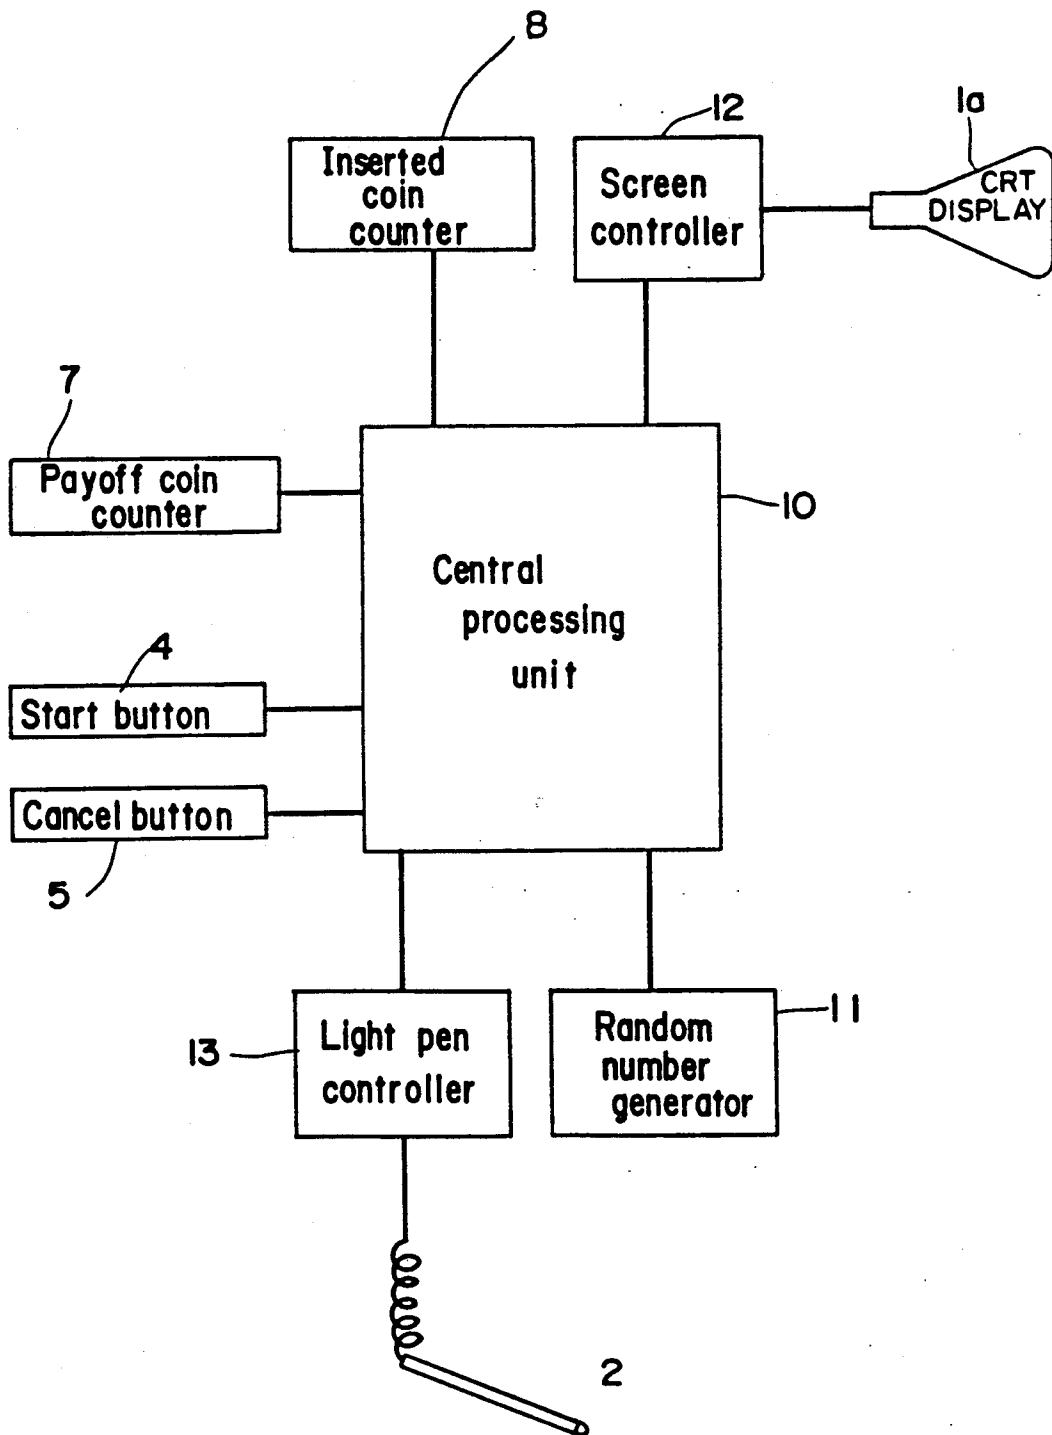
8

Inserted coin counter

12

Screen controller

1a

CRT DISPLAY

7

Payoff coin counter

10

Central processing unit

4

Start button

Cancel button

5

13

Light pen controller

Random number generator

11

2